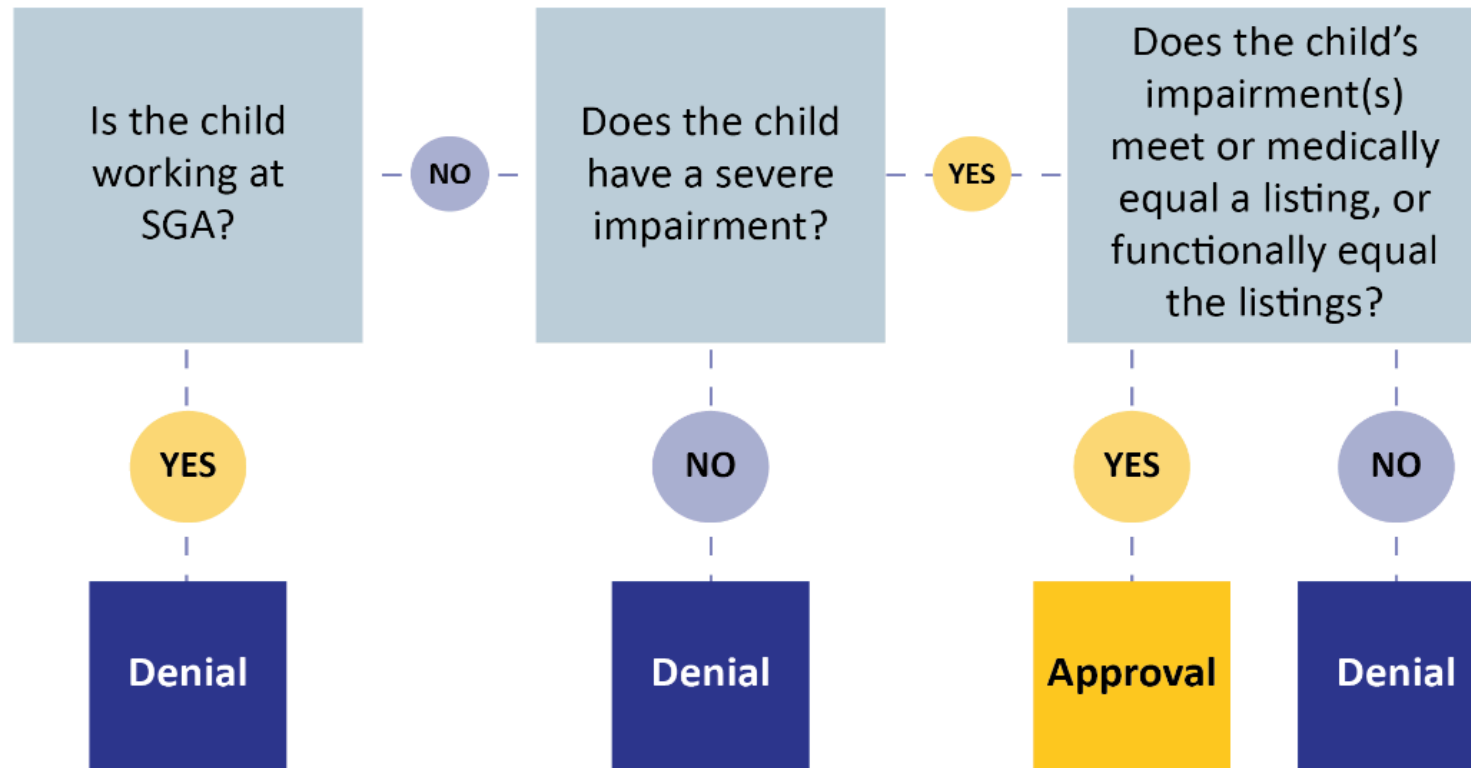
Is the child working at SGA?

NO

Does the child have a severe impairment?

YES

Does the child's impairment(s) meet or medically equal a listing, or functionally equal the listings?

YES

Denial

NO

Denial

YES

Approval

NO

Denial